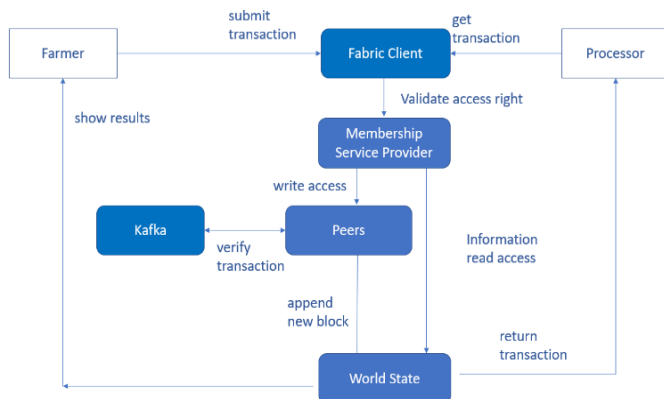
submit transaction

get transaction

Farmer

Fabric Client

Processor

Validate access right

show results

Membership Service Provider

write access

Kafka

Peers

Information read access

verify transaction

append new block

return transaction

World State